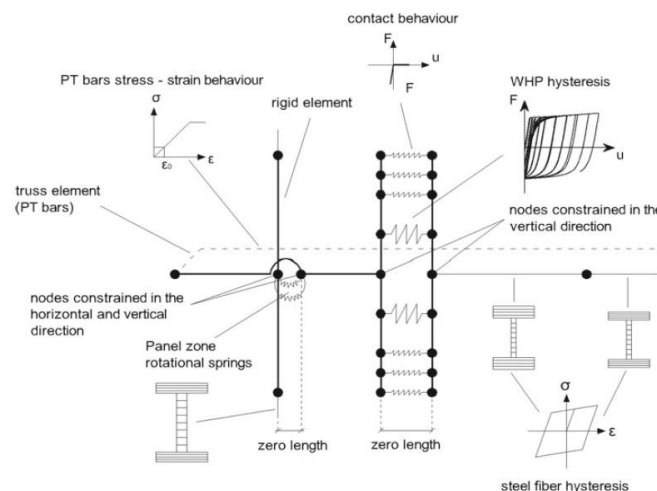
contact behaviour

F

u

F

PT bars stress - strain behaviour

$\sigma$

$\varepsilon_0$

$\varepsilon$

rigid element

WHP hysteresis

F

u

truss element (PT bars)

nodes constrained in the vertical direction

nodes constrained in the horizontal and vertical direction

Panel zone rotational springs

$\sigma$

$\varepsilon$

zero length

zero length

steel fiber hysteresis